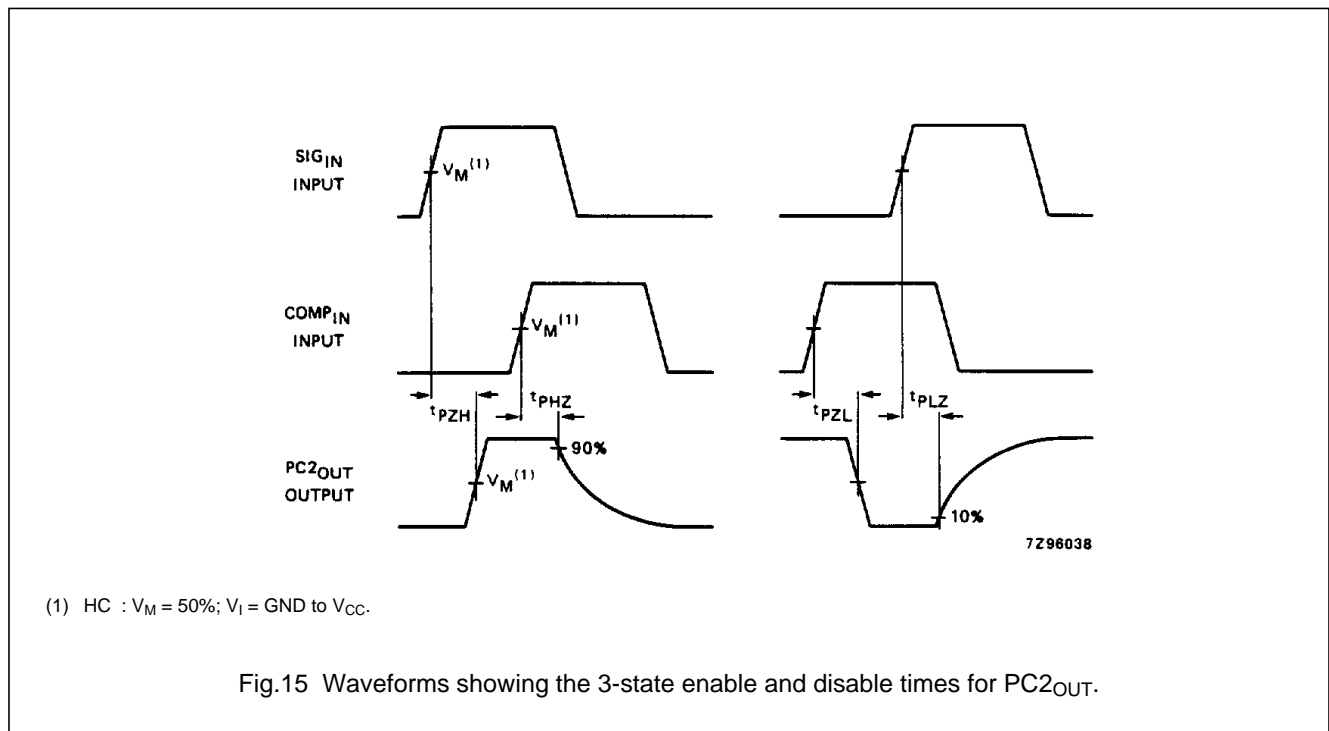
$SIG_{IN}$
INPUT

$V_M^{(1)}$

$COMP_{IN}$
INPUT

$V_M^{(1)}$

$t_{PZH}$

$t_{PHZ}$

$t_{PZL}$

$t_{PLZ}$

$PC2_{OUT}$
OUTPUT

$V_M^{(1)}$

90%

10%

7Z96038

(1) HC : $V_M$ = 50%; $V_I$ = GND to $V_{CC}$.

Fig.15 Waveforms showing the 3-state enable and disable times for $PC2_{OUT}$.